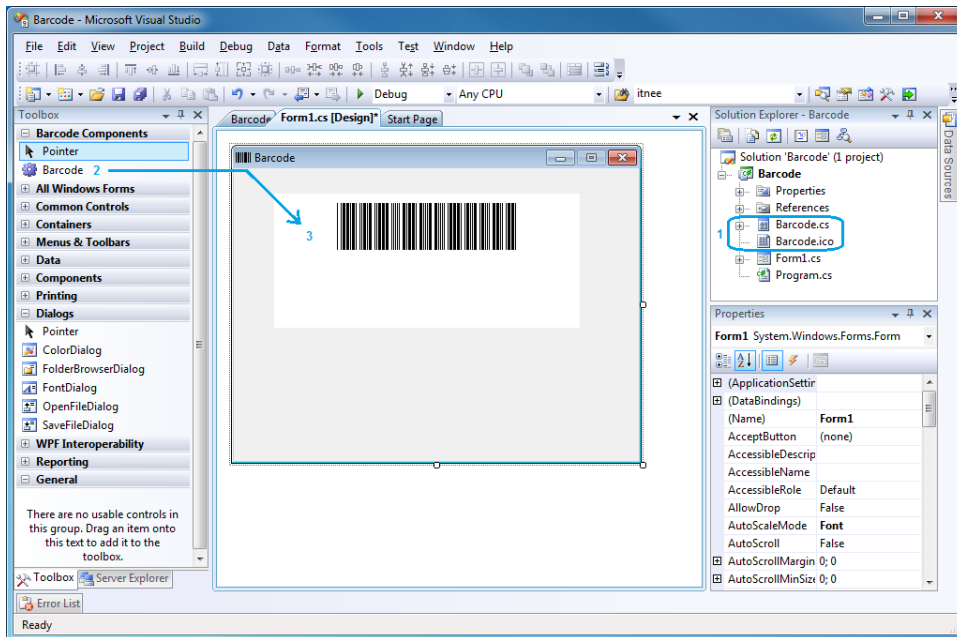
Barcode - Microsoft Visual Studio

File Edit View Project Build Debug Data Format Tools Test Window Help

Debug Any CPU itnee

Toolbox
Barcode Components
Pointer
Barcode 2
All Windows Forms
Common Controls
Containers
Menus & Toolbars
Data
Components
Printing
Dialogs
Pointer
ColorDialog
FolderBrowserDialog
FontDialog
OpenFileDialog
SaveFileDialog
WPF Interoperability
Reporting
General

There are no usable controls in this group. Drag an item onto this text to add it to the toolbox.

Toolbox Server Explorer

Barcode Form1.cs [Design]* Start Page

Barcode

3

Solution Explorer - Barcode
Solution 'Barcode' (1 project)
Barcode
Properties
References
1 Barcode.cs
Barcode.ico
Form1.cs
Program.cs

Data Sources

Properties
Form1 System.Windows.Forms.Form

| (ApplicationSettin | |
|---|---|
| (DataBindings) | |
| (Name) | Form1 |
| AcceptButton | (none) |
| AccessibleDescrip | |
| AccessibleName | |
| AccessibleRole | Default |
| AllowDrop | False |
| AutoScaleMode | Font |
| AutoScroll | False |
| AutoScrollMargin | 0; 0 |
| AutoScrollMinSize | 0; 0 |

Error List

Ready